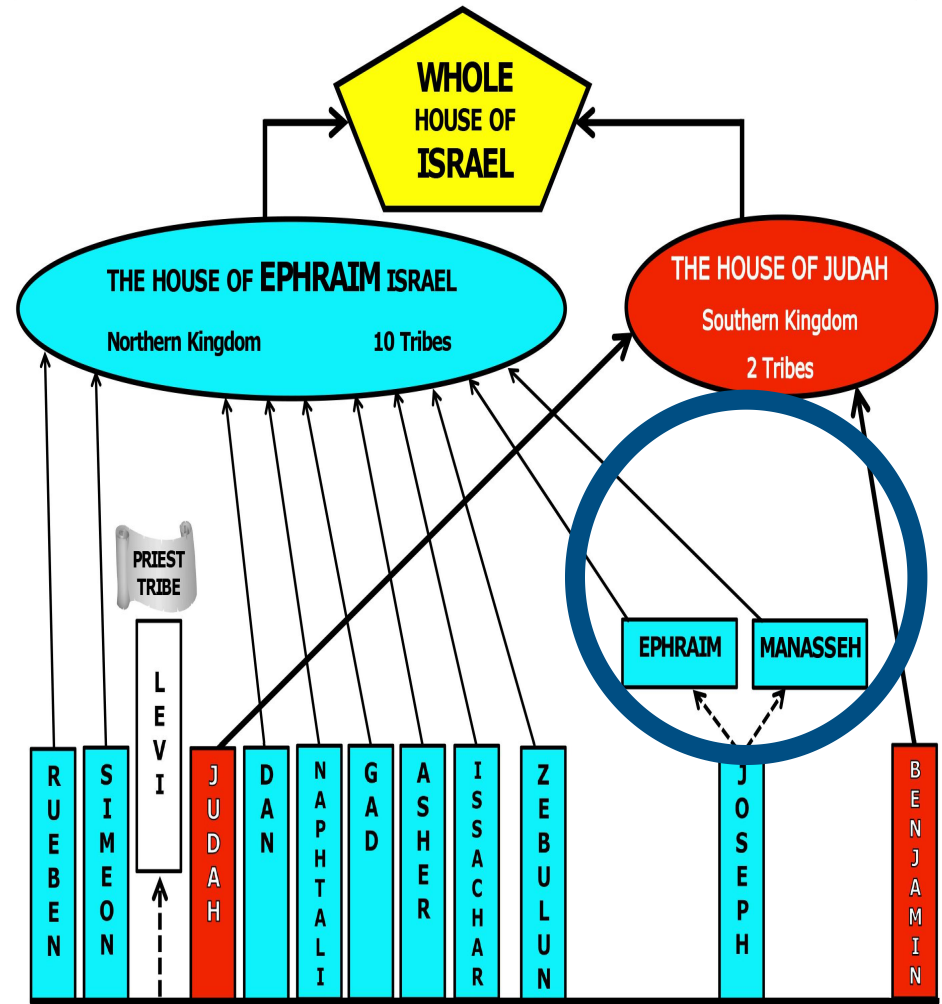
WHOLE HOUSE OF ISRAEL

THE HOUSE OF EPHRAIM ISRAEL
Northern Kingdom
10 Tribes

THE HOUSE OF JUDAH
Southern Kingdom
2 Tribes

PRIEST TRIBE

LEVI

EPHRAIM

MANASSEH

RUEBEN

SIMEON

JUDAH

DAN

NAPHTALI

GAD

ASHER

ISSACHAR

ZEBULUN

JOSEPH

BENJAMIN